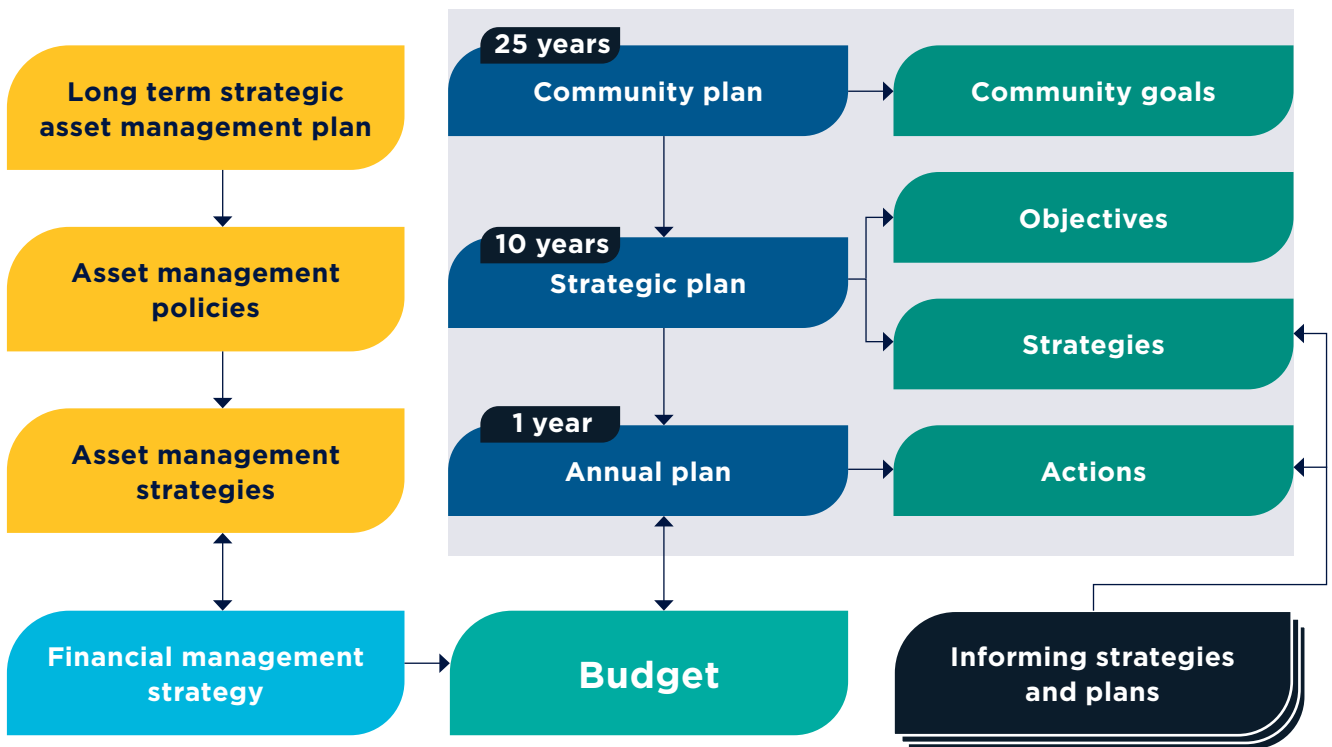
Long term strategic asset management plan

Asset management policies

Asset management strategies

Financial management strategy

25 years

Community plan

10 years

Strategic plan

1 year

Annual plan

Budget

Community goals

Objectives

Strategies

Actions

Informing strategies and plans